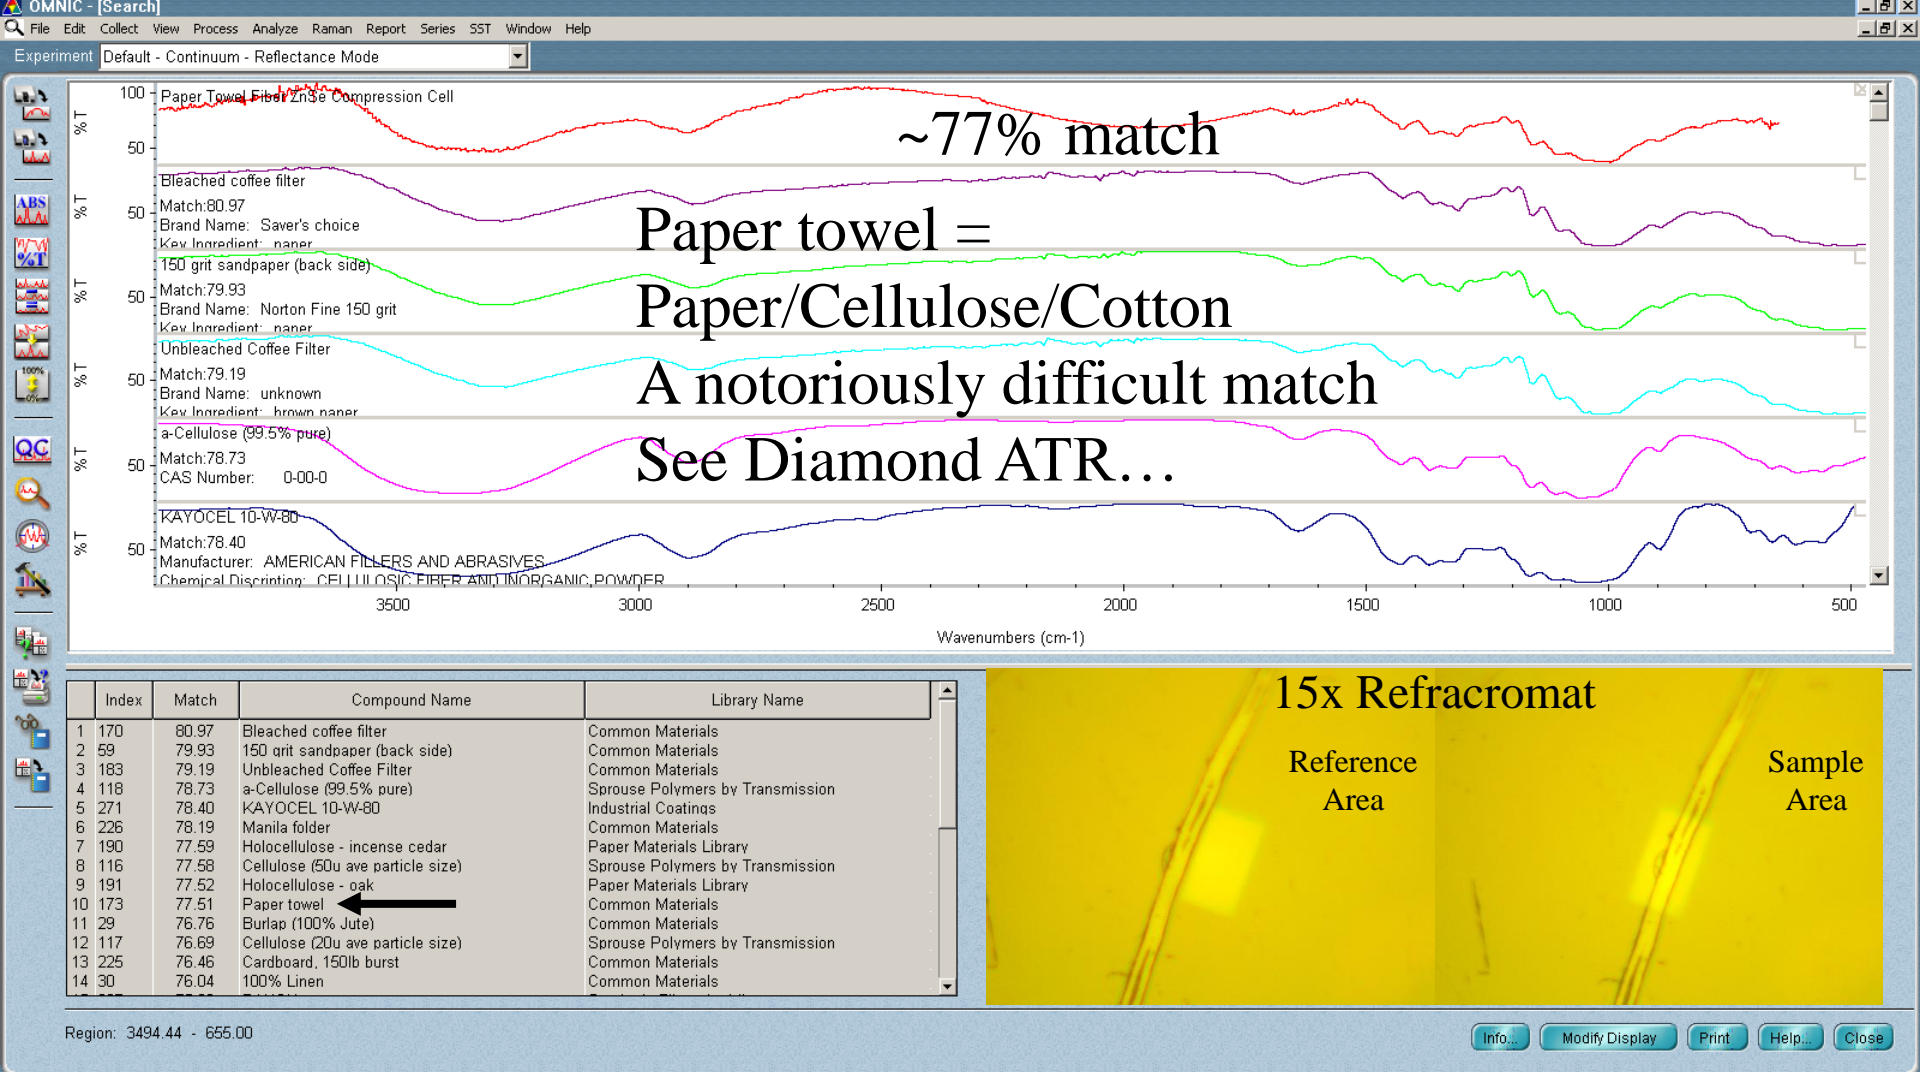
OMNIC - [Search]

File Edit Collect View Process Analyze Raman Report Series SST Window Help

Experiment Default - Continuum - Reflectance Mode

100 Paper Towel Fiber ZnSe Compression Cell
%T 50

~77% match

Bleached coffee filter
%T 50 Match:80.97
Brand Name: Saver's choice
Key Ingredient: paper

Paper towel =

150 grit sandpaper (back side)
%T 50 Match:79.93
Brand Name: Norton Fine 150 grit
Key Ingredient: paper

Paper/Cellulose/Cotton

Unbleached Coffee Filter
%T 50 Match:79.19
Brand Name: unknown
Key Ingredient: brown paper

A notoriously difficult match

a-Cellulose (99.5% pure)
%T 50 Match:78.73
CAS Number: 0-00-0

See Diamond ATR…

KAYOCEL 10-W-80
%T 50 Match:78.40
Manufacturer: AMERICAN FILLERS AND ABRASIVES
Chemical Discription: CELLULOSIC FIBER AND INORGANIC POWDER

3500 3000 2500 2000 1500 1000 500
Wavenumbers (cm-1)

| | Index | Match | Compound Name | Library Name |
|---|---|---|---|---|
| 1 | 170 | 80.97 | Bleached coffee filter | Common Materials |
| 2 | 59 | 79.93 | 150 grit sandpaper (back side) | Common Materials |
| 3 | 183 | 79.19 | Unbleached Coffee Filter | Common Materials |
| 4 | 118 | 78.73 | a-Cellulose (99.5% pure) | Sprouse Polymers by Transmission |
| 5 | 271 | 78.40 | KAYOCEL 10-W-80 | Industrial Coatings |
| 6 | 226 | 78.19 | Manila folder | Common Materials |
| 7 | 190 | 77.59 | Holocellulose - incense cedar | Paper Materials Library |
| 8 | 116 | 77.58 | Cellulose (50u ave particle size) | Sprouse Polymers by Transmission |
| 9 | 191 | 77.52 | Holocellulose - oak | Paper Materials Library |
| 10 | 173 | 77.51 | Paper towel | Common Materials |
| 11 | 29 | 76.76 | Burlap (100% Jute) | Common Materials |
| 12 | 117 | 76.69 | Cellulose (20u ave particle size) | Sprouse Polymers by Transmission |
| 13 | 225 | 76.46 | Cardboard, 150lb burst | Common Materials |
| 14 | 30 | 76.04 | 100% Linen | Common Materials |

15x Refracromat
Reference Area
Sample Area

Region: 3494.44 - 655.00

Info... Modify Display Print Help... Close